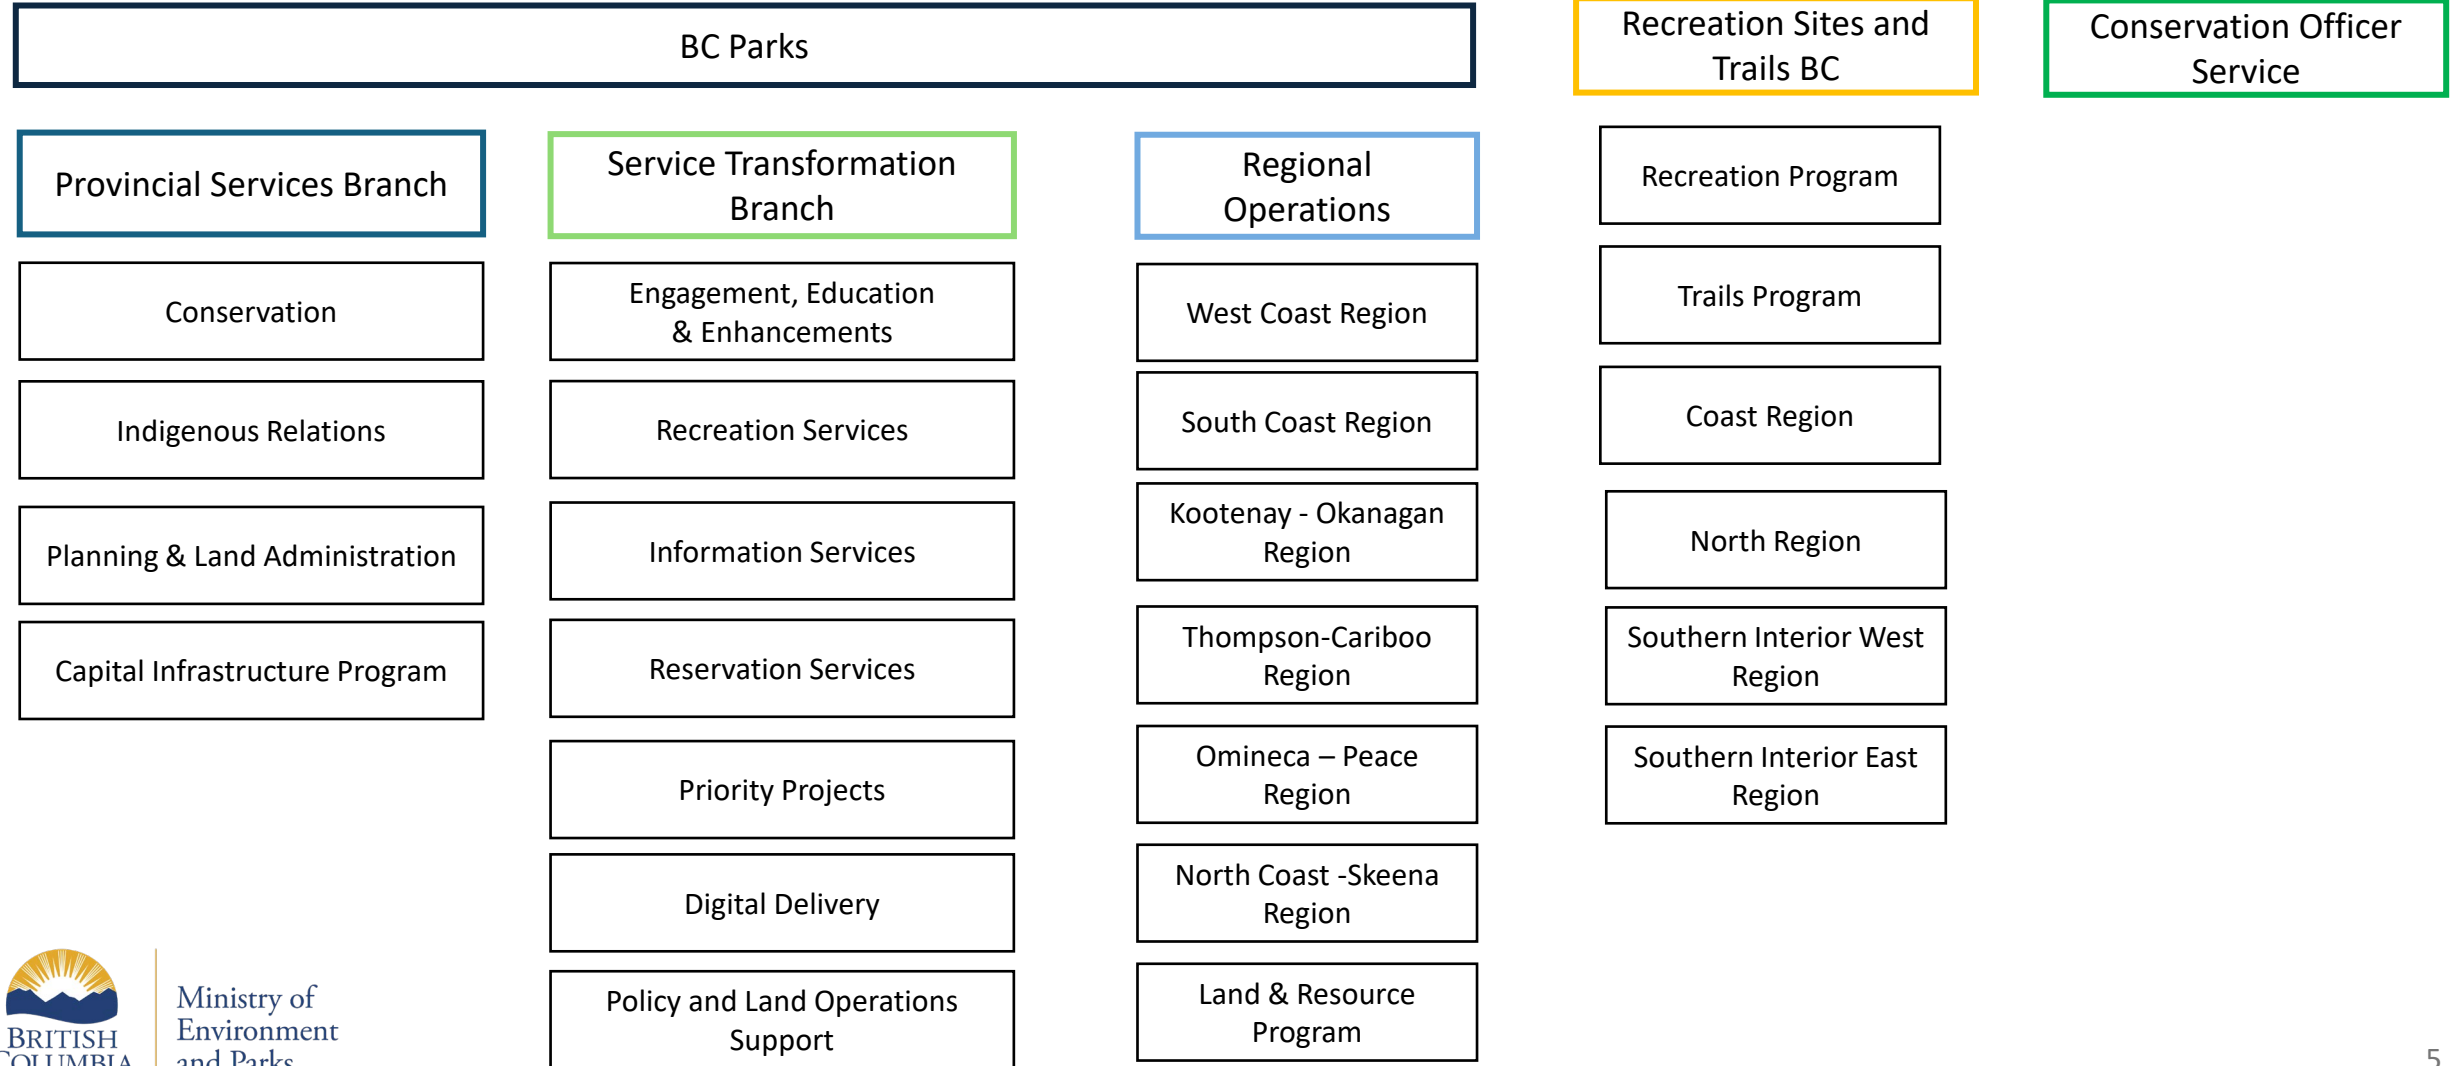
BC Parks

Recreation Sites and Trails BC

Conservation Officer Service

Provincial Services Branch

Conservation

Indigenous Relations

Planning & Land Administration

Capital Infrastructure Program

Service Transformation Branch

Engagement, Education & Enhancements

Recreation Services

Information Services

Reservation Services

Priority Projects

Digital Delivery

Policy and Land Operations Support

Regional Operations

West Coast Region

South Coast Region

Kootenay - Okanagan Region

Thompson-Cariboo Region

Omineca – Peace Region

North Coast -Skeena Region

Land & Resource Program

Recreation Program

Trails Program

Coast Region

North Region

Southern Interior West Region

Southern Interior East Region

BRITISH COLUMBIA

Ministry of Environment and Parks

5